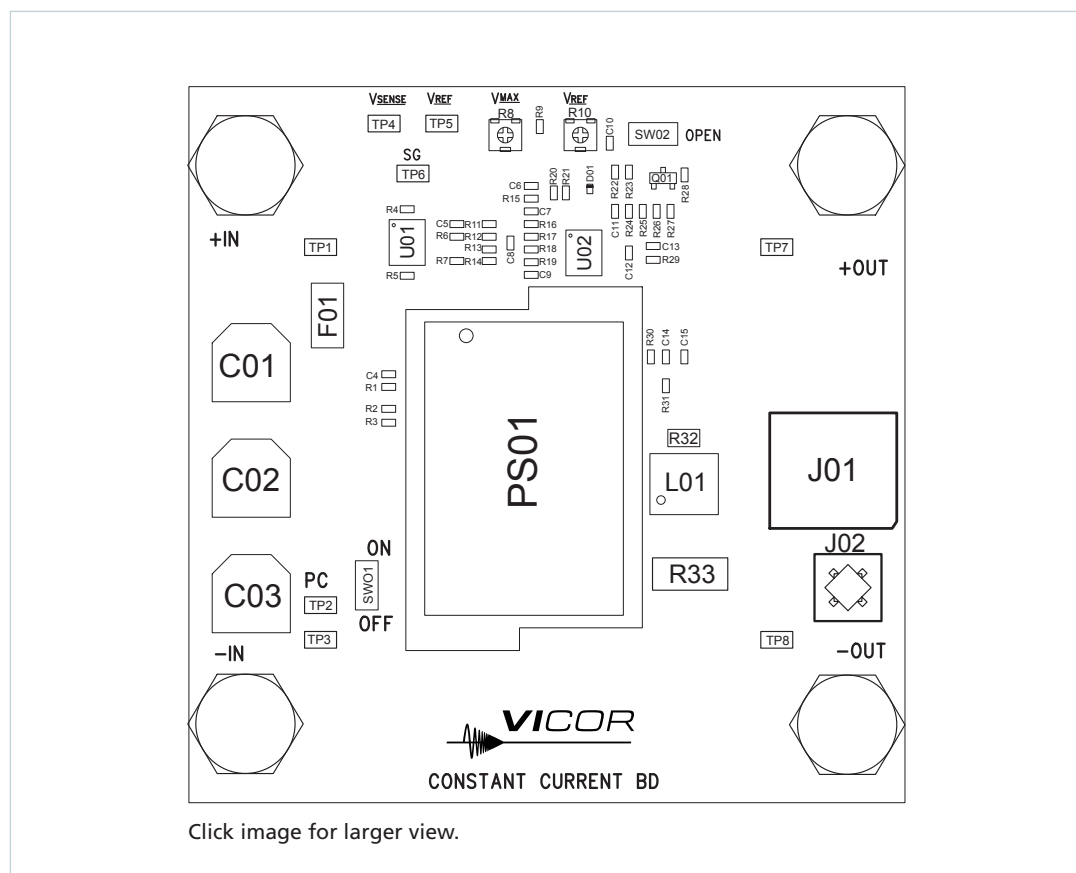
VSENSE VREF VMAX VREF

TP4 TP5 R8 R9 R10 C10 SW02 OPEN

SG

TP6

C6 R15 R20 R21 D01 R22 R23 Q01 R28

R4 C5 R11 C7 R24 R25 R26 R27

+IN TP1 U01 R6 R12 R16 C11 U02 C13 TP7

R13 C8 R17 R18 C12 R29 +OUT

R5 R7 R14 R19 C9

F01

R30 C14 C15

C01

C4 R1

R31

R2 R3

R32

C02 PS01 L01 J01

ON J02

R33

PC SWO1

C03

TP2

OFF

TP3 TP8

-IN -OUT

VICOR

CONSTANT CURRENT BD

Click image for larger view.